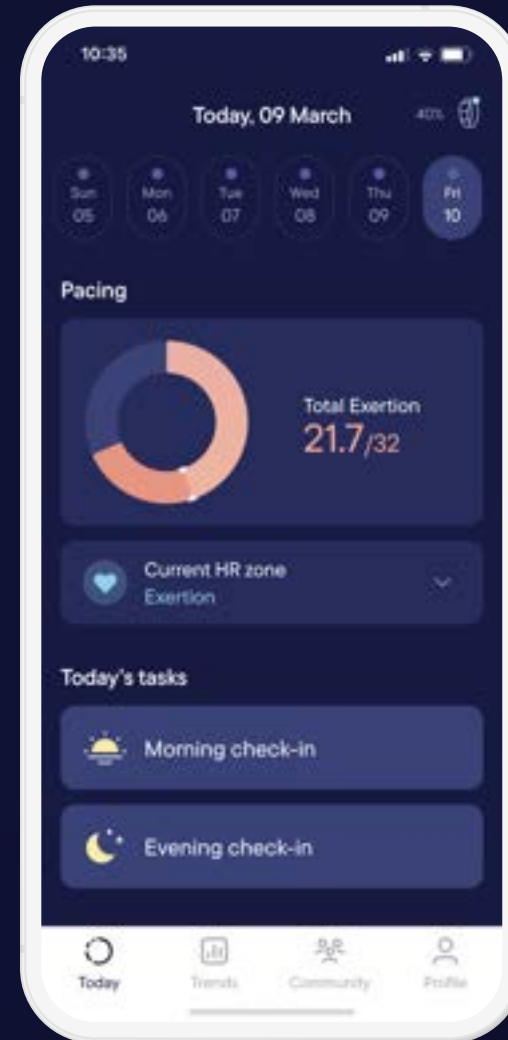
10:35

Today, 09 March

40%

Sun 05

Mon 06

Tue 07

Wed 08

Thu 09

Fri 10

Pacing

Total Exertion
21.7/32

Current HR zone
Exertion

Today's tasks

Morning check-in

Evening check-in

Today

Trends

Community

Profile